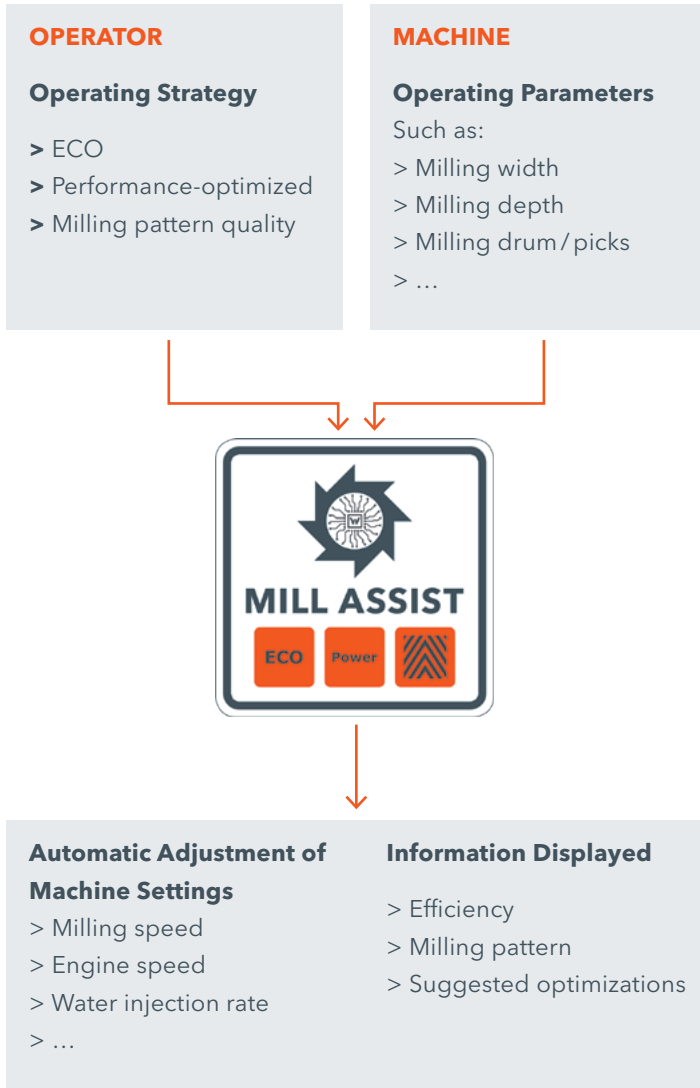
OPERATOR

Operating Strategy

> ECO
> Performance-optimized
> Milling pattern quality

MACHINE

Operating Parameters

Such as:
> Milling width
> Milling depth
> Milling drum / picks
> ...

MILL ASSIST

ECO

Power

Automatic Adjustment of Machine Settings

> Milling speed
> Engine speed
> Water injection rate
> ...

Information Displayed

> Efficiency
> Milling pattern
> Suggested optimizations